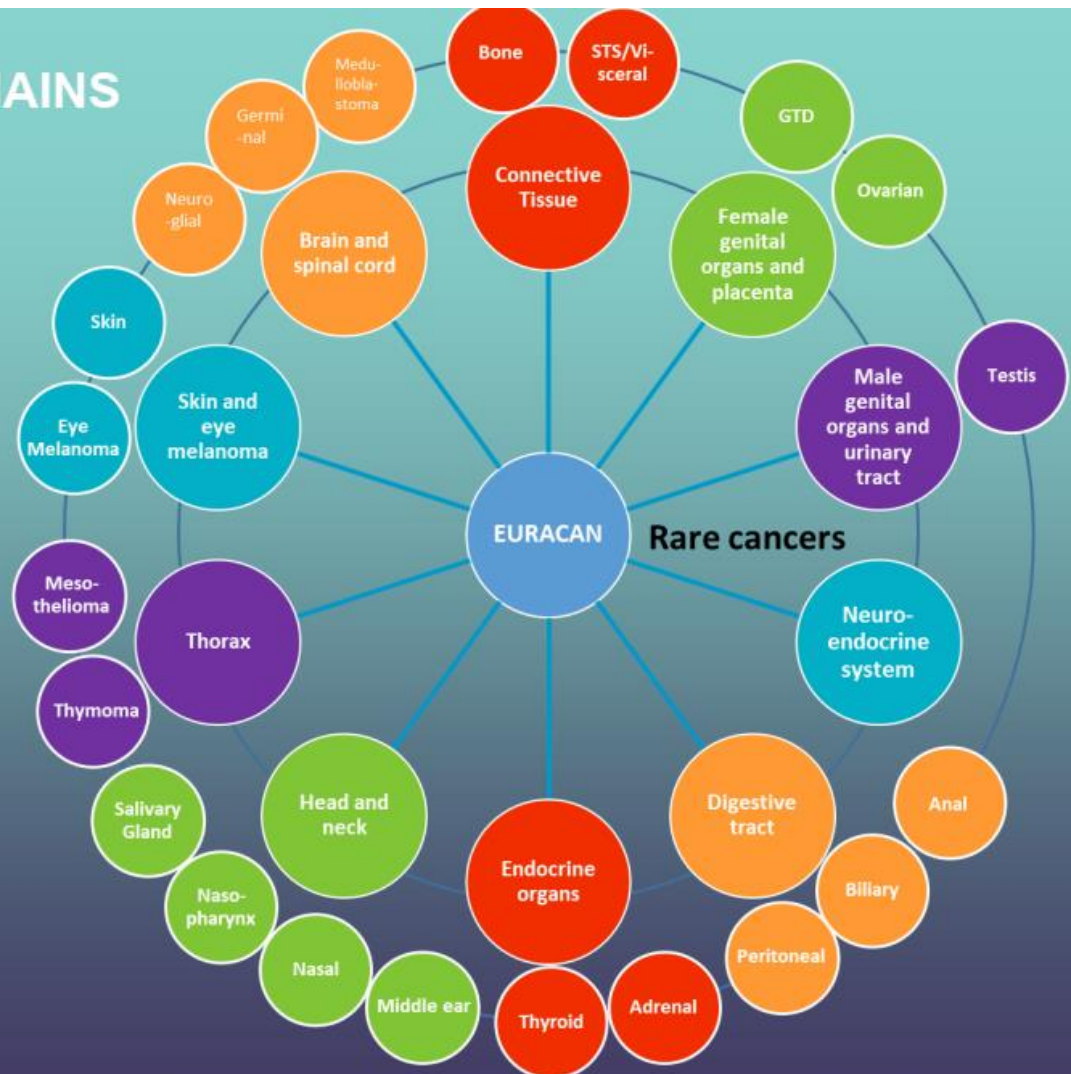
AINS

EURACAN

Rare cancers

Connective Tissue

Bone

STS/Visceral

Female genital organs and placenta

GTD

Ovarian

Male genital organs and urinary tract

Testis

Neuroendocrine system

Digestive tract

Anal

Biliary

Peritoneal

Endocrine organs

Adrenal

Thyroid

Head and neck

Middle ear

Nasal

Nasopharynx

Salivary Gland

Thorax

Thymoma

Mesothelioma

Skin and eye melanoma

Eye Melanoma

Skin

Brain and spinal cord

Neuroglial

Germinal

Medulloblastoma